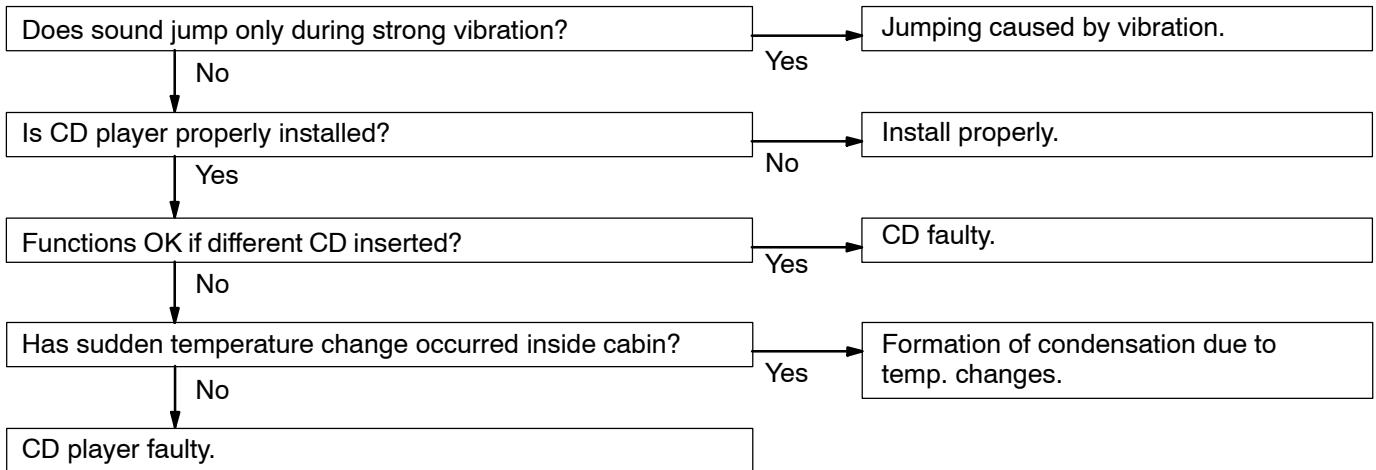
Does sound jump only during strong vibration?

Yes

Jumping caused by vibration.

No

Is CD player properly installed?

No

Install properly.

Yes

Functions OK if different CD inserted?

Yes

CD faulty.

No

Has sudden temperature change occurred inside cabin?

Yes

Formation of condensation due to temp. changes.

No

CD player faulty.